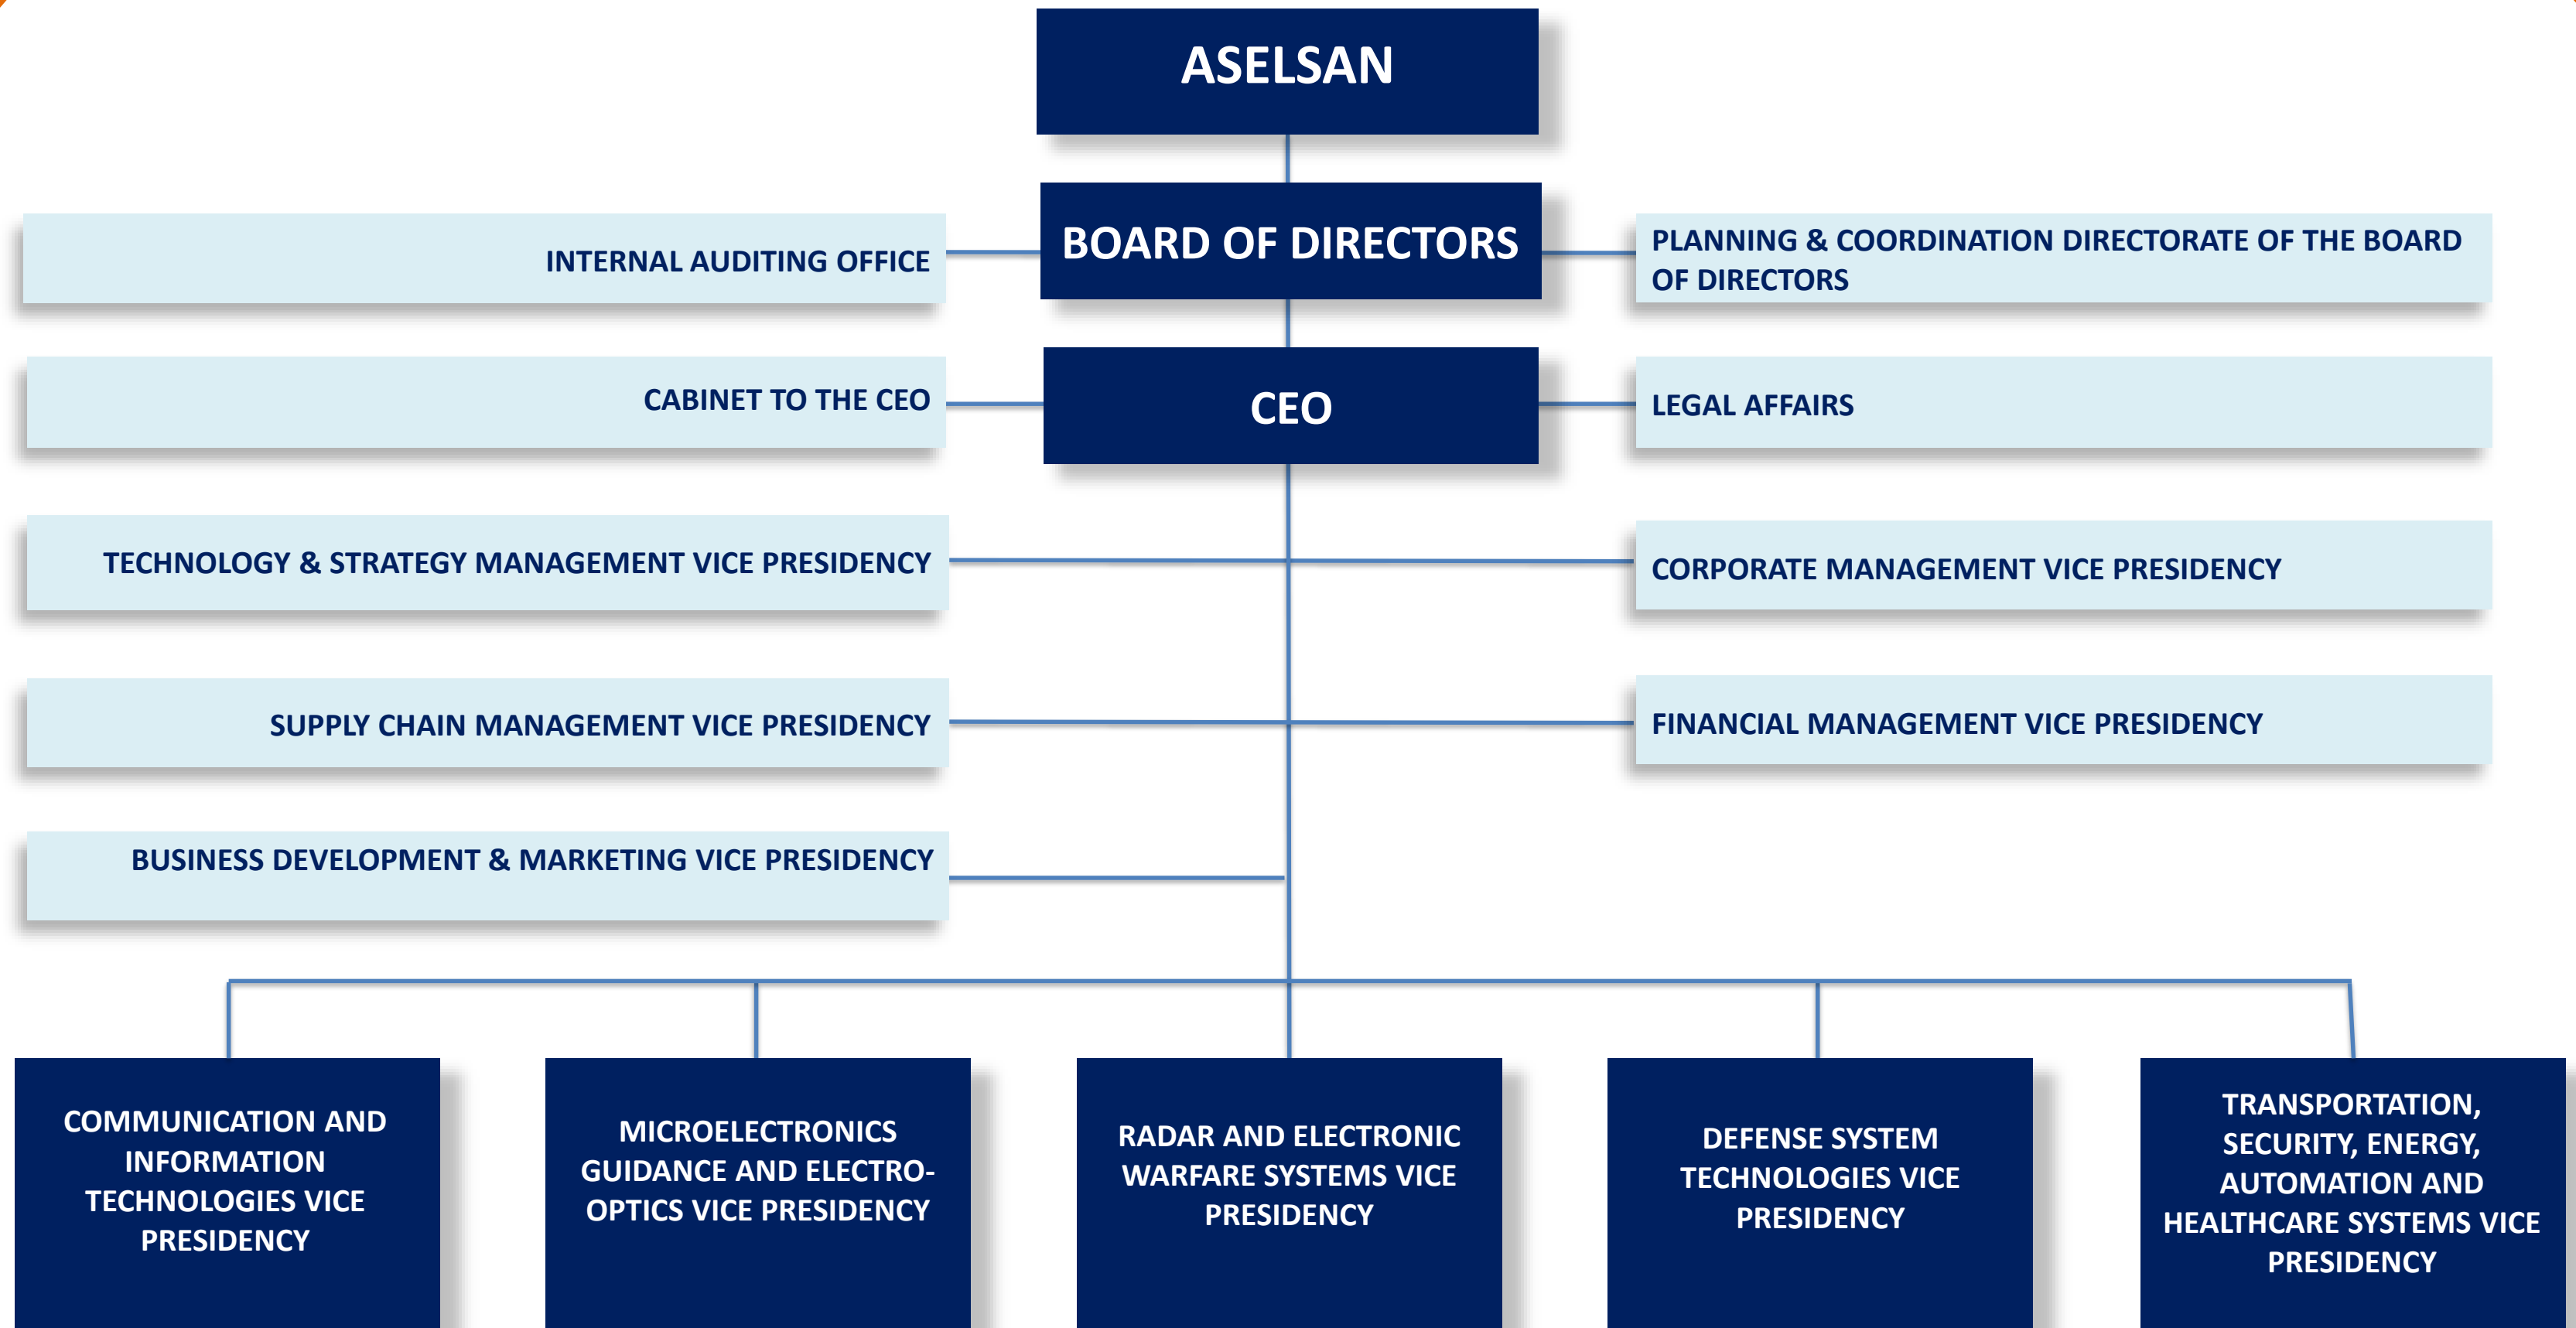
ASELSAN

INTERNAL AUDITING OFFICE

BOARD OF DIRECTORS

PLANNING & COORDINATION DIRECTORATE OF THE BOARD OF DIRECTORS

CABINET TO THE CEO

CEO

LEGAL AFFAIRS

TECHNOLOGY & STRATEGY MANAGEMENT VICE PRESIDENCY

CORPORATE MANAGEMENT VICE PRESIDENCY

SUPPLY CHAIN MANAGEMENT VICE PRESIDENCY

FINANCIAL MANAGEMENT VICE PRESIDENCY

BUSINESS DEVELOPMENT & MARKETING VICE PRESIDENCY

COMMUNICATION AND INFORMATION TECHNOLOGIES VICE PRESIDENCY

MICROELECTRONICS GUIDANCE AND ELECTRO-OPTICS VICE PRESIDENCY

RADAR AND ELECTRONIC WARFARE SYSTEMS VICE PRESIDENCY

DEFENSE SYSTEM TECHNOLOGIES VICE PRESIDENCY

TRANSPORTATION, SECURITY, ENERGY, AUTOMATION AND HEALTHCARE SYSTEMS VICE PRESIDENCY